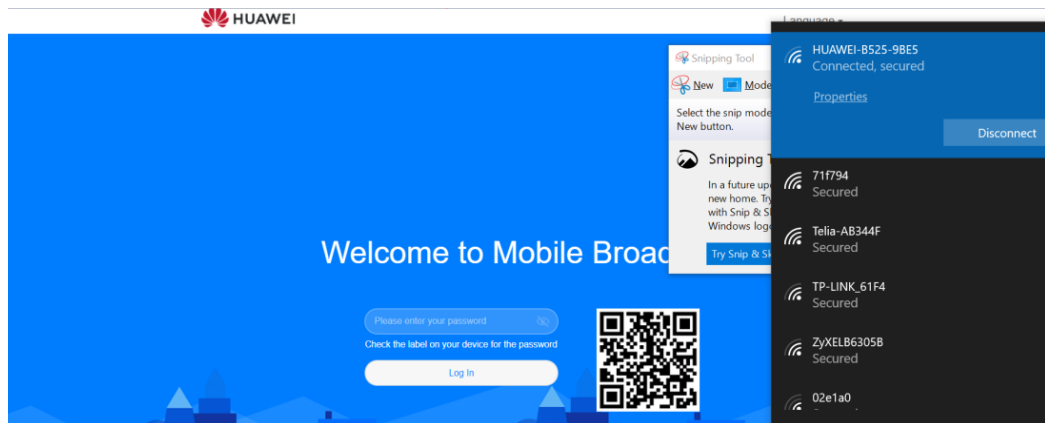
HUAWEI

Language

Welcome to Mobile Broad

Please enter your password

Check the label on your device for the password

Log In

Snipping Tool

New Mode

Select the snip mode New button.

Snipping T

In a future upd new home. Try with Snip & Sk Windows logo

Try Snip & Sk

HUAWEI-B525-9BE5
Connected, secured

Properties

Disconnect

71f794
Secured

Telia-AB344F
Secured

TP-LINK_61F4
Secured

ZyXELB6305B
Secured

02e1a0
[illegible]